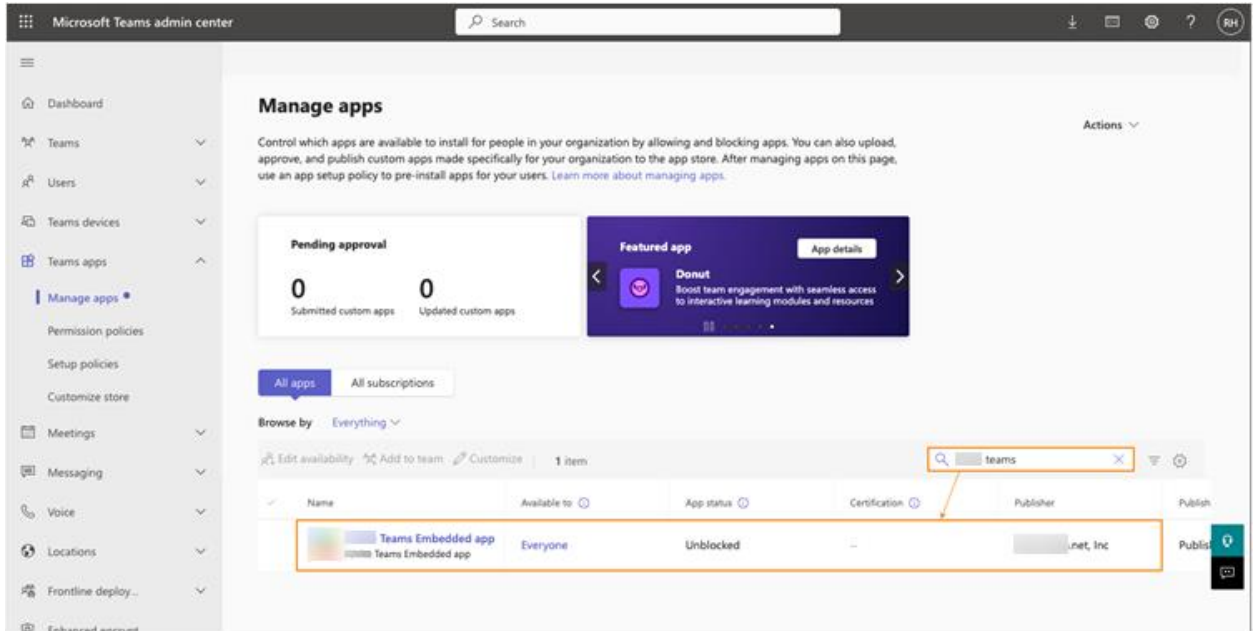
Microsoft Teams admin center

Search

RH

Dashboard

Teams

Users

Teams devices

Teams apps

Manage apps

Permission policies

Setup policies

Customize store

Meetings

Messaging

Voice

Locations

Frontline deploy...

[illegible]

Manage apps

Actions

Control which apps are available to install for people in your organization by allowing and blocking apps. You can also upload, approve, and publish custom apps made specifically for your organization to the app store. After managing apps on this page, use an app setup policy to pre-install apps for your users. Learn more about managing apps.

Pending approval

0
Submitted custom apps

0
Updated custom apps

Featured app

App details

Donut

Boost team engagement with seamless access to interactive learning modules and resources

All apps

All subscriptions

Browse by Everything

Edit availability Add to team Customize 1 item

teams

| Name | Available to | App status | Certification | Publisher | Publish |
|---|---|---|---|---|---|
| Teams Embedded app Teams Embedded app | Everyone | Unblocked | – | .net, Inc | Publis |